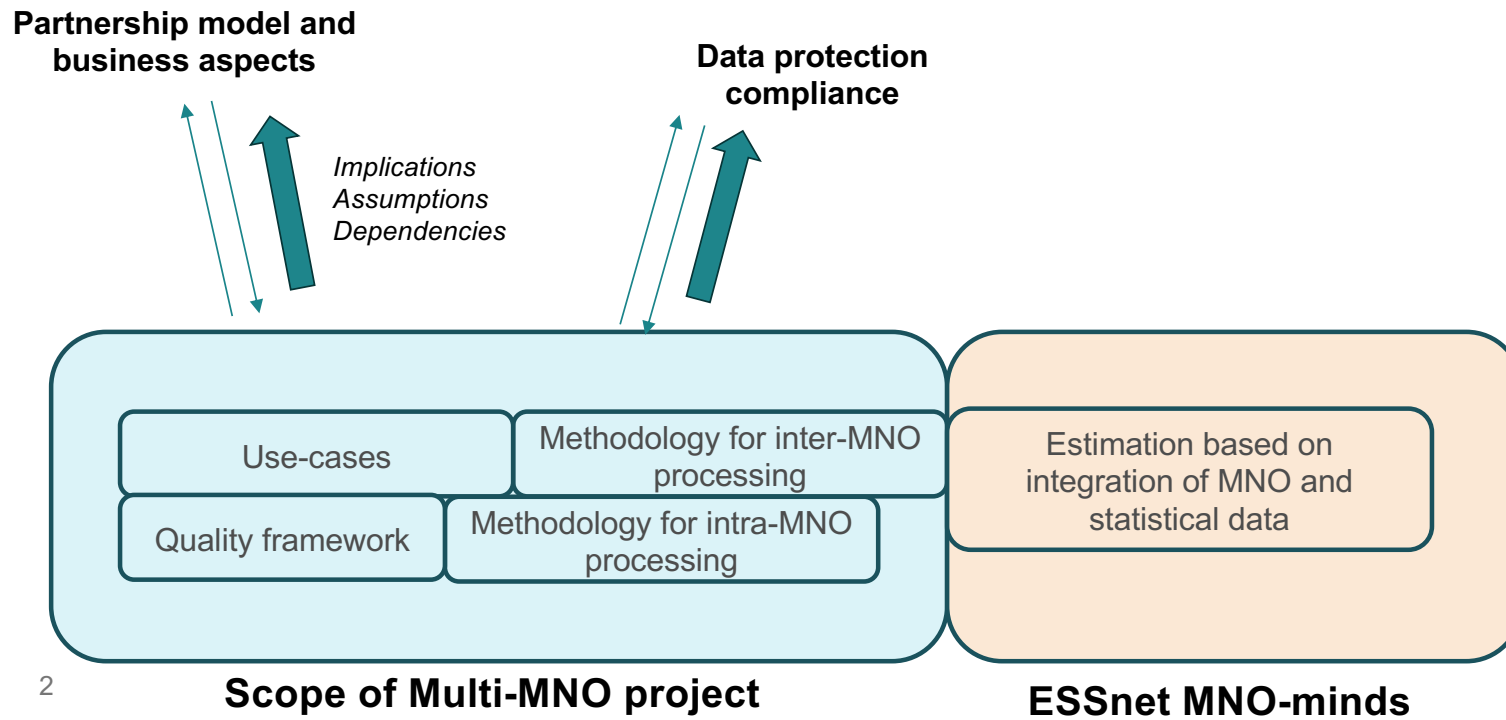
Partnership model and business aspects

Data protection compliance

Implications
Assumptions
Dependencies

Use-cases

Methodology for inter-MNO processing

Quality framework

Methodology for intra-MNO processing

Estimation based on integration of MNO and statistical data

2

Scope of Multi-MNO project

ESSnet MNO-minds